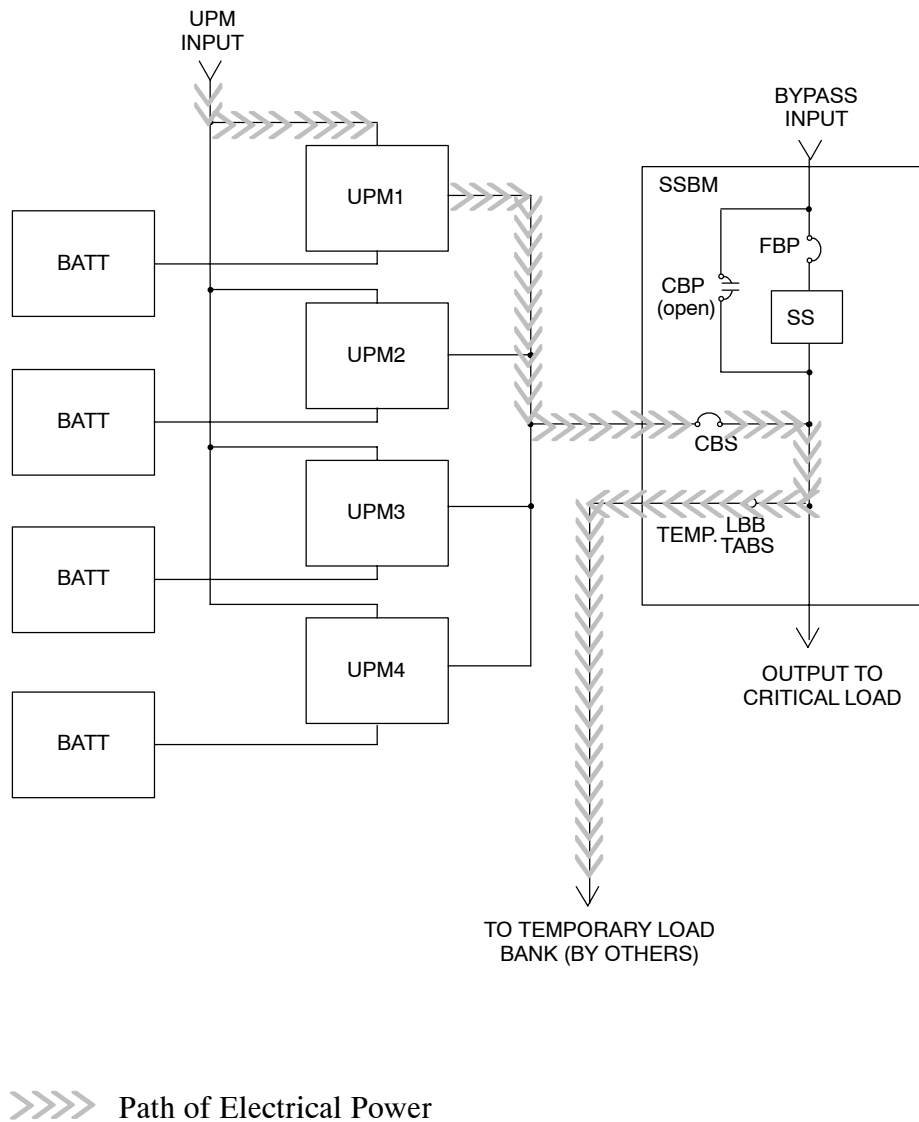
UPM INPUT

BYPASS INPUT

SSBM

UPM1

BATT

FBP

CBP (open)

SS

UPM2

BATT

CBS

UPM3

TEMP. LBB TABS

BATT

UPM4

OUTPUT TO CRITICAL LOAD

BATT

TO TEMPORARY LOAD BANK (BY OTHERS)

Path of Electrical Power